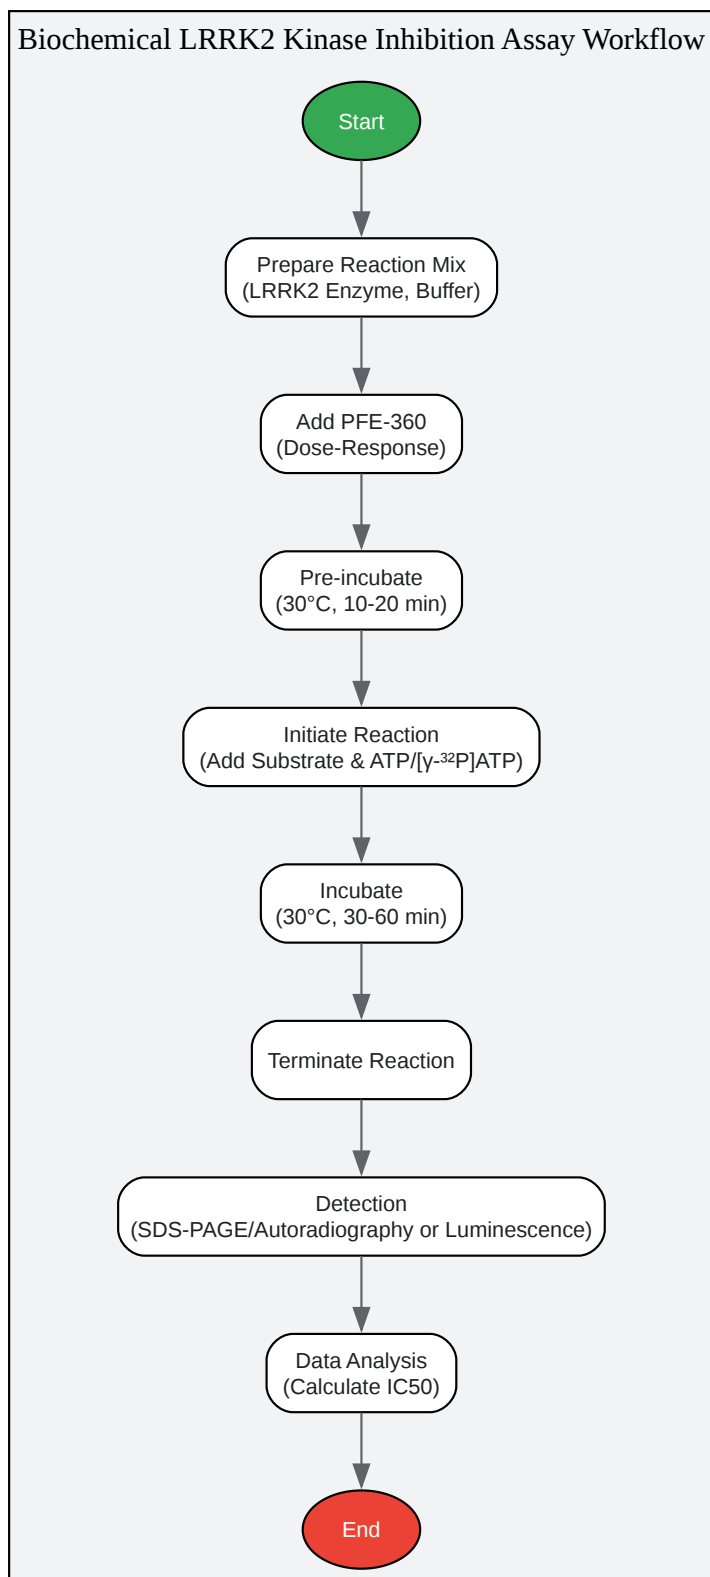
Biochemical LRRK2 Kinase Inhibition Assay Workflow

Start

Prepare Reaction Mix
(LRRK2 Enzyme, Buffer)

Add PFE-360
(Dose-Response)

Pre-incubate
(30°C, 10-20 min)

Initiate Reaction
(Add Substrate & ATP/[γ-$^{32}$P]ATP)

Incubate
(30°C, 30-60 min)

Terminate Reaction

Detection
(SDS-PAGE/Autoradiography or Luminescence)

Data Analysis
(Calculate IC50)

End